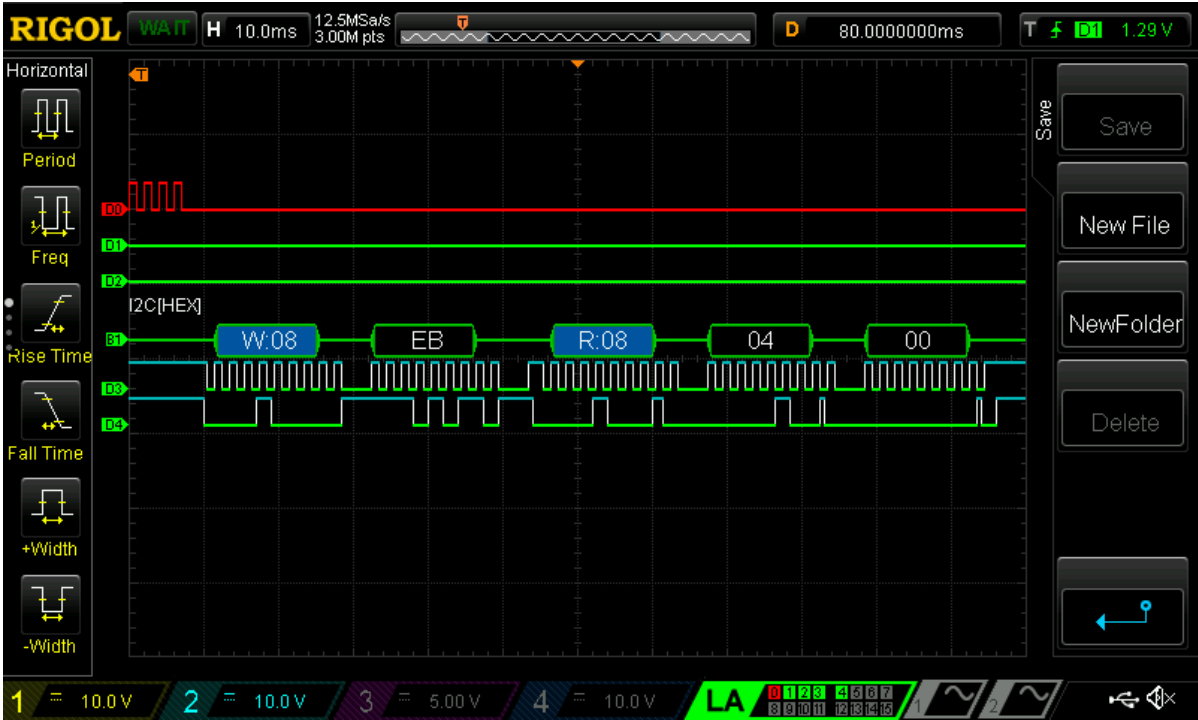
RIGOL WAIT H 10.0ms 12.5MSa/s 3.00M pts T D 80.0000000ms T D1 1.29 V

Horizontal
Period
Freq
Rise Time
Fall Time
+Width
-Width

T
D0
D1
D2
I2C[HEX]
B1 W:08 EB R:08 04 00
D3
D4

Save
Save
New File
NewFolder
Delete

1 10.0 V 2 10.0 V 3 5.00 V 4 10.0 V LA 0 1 2 3 4 5 6 7 8 9 10 11 12 13 14 15 1 2